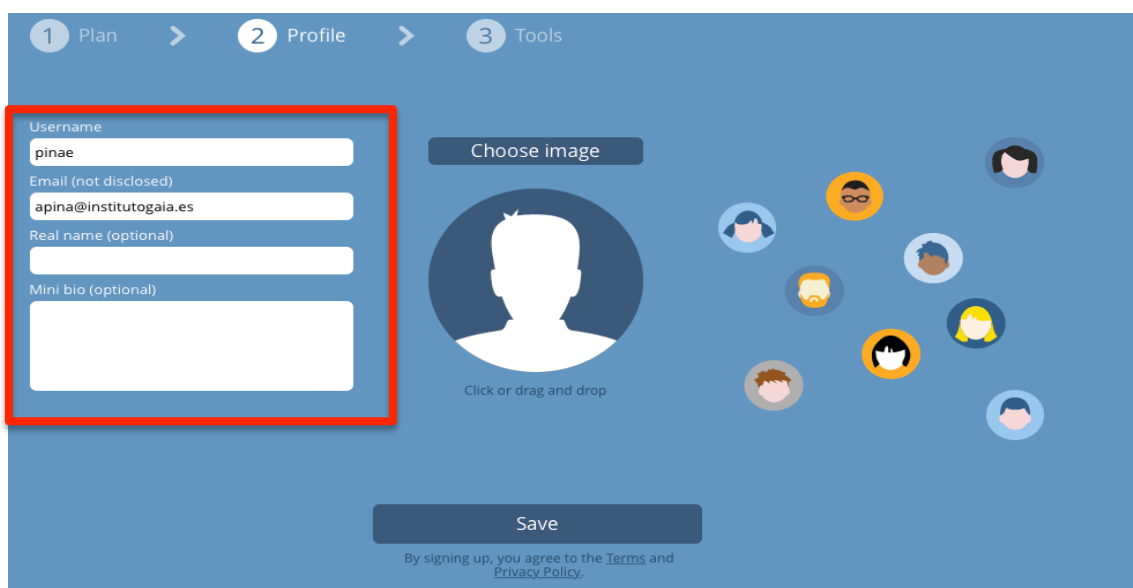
1 Plan > 2 Profile > 3 Tools

Username
pinae
Email (not disclosed)
apina@institutogaia.es
Real name (optional)
Mini bio (optional)

Choose image

Click or drag and drop

Save

By signing up, you agree to the Terms and Privacy Policy.